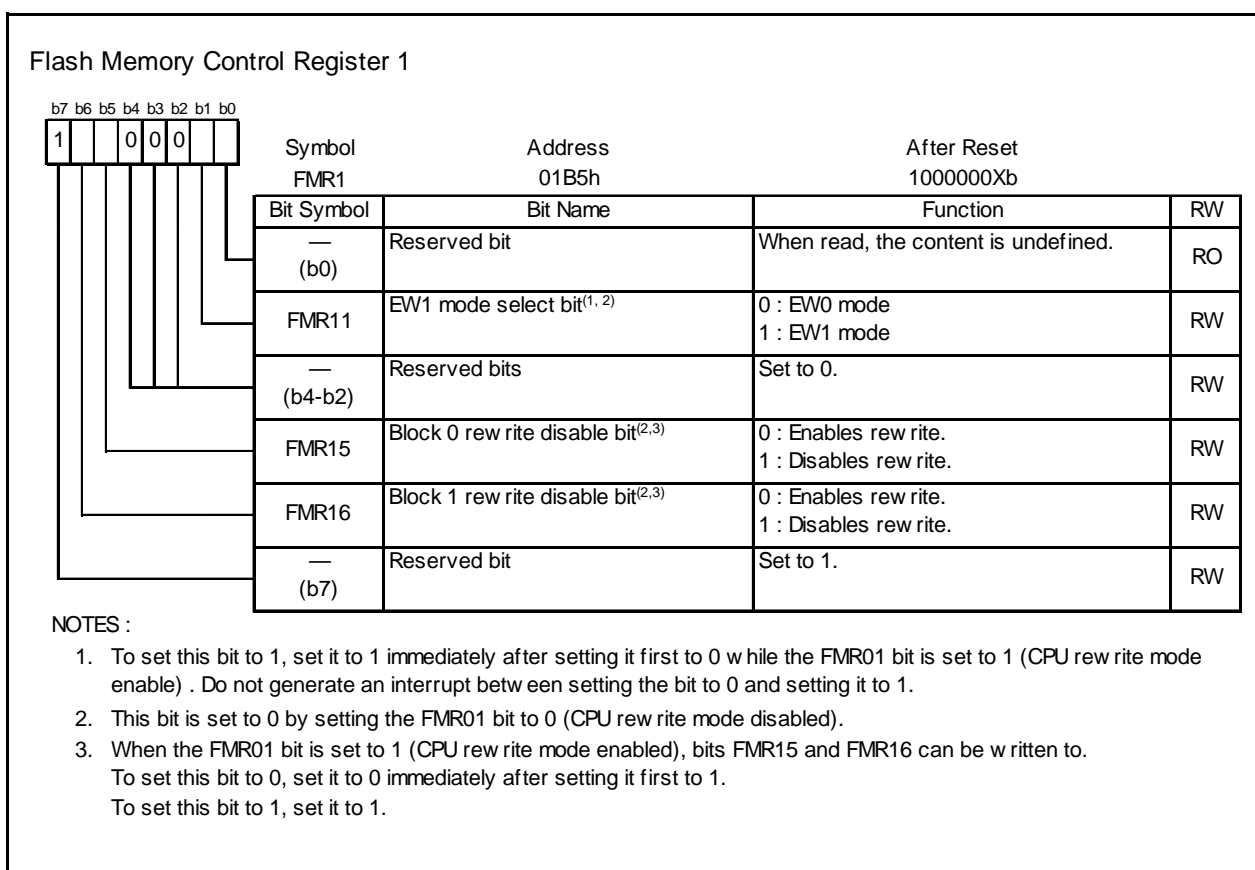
Flash Memory Control Register 1

b7 b6 b5 b4 b3 b2 b1 b0

| 1 | | | 0 | 0 | 0 | | |

Symbol FMR1
Address 01B5h
After Reset 1000000Xb

| Bit Symbol | Bit Name | Function | RW |
|---|---|---|---|
| — (b0) | Reserved bit | When read, the content is undefined. | RO |
| FMR11 | EW1 mode select bit$^{(1, 2)}$ | 0 : EW0 mode<br>1 : EW1 mode | RW |
| — (b4-b2) | Reserved bits | Set to 0. | RW |
| FMR15 | Block 0 rew rite disable bit$^{(2,3)}$ | 0 : Enables rew rite.<br>1 : Disables rew rite. | RW |
| FMR16 | Block 1 rew rite disable bit$^{(2,3)}$ | 0 : Enables rew rite.<br>1 : Disables rew rite. | RW |
| — (b7) | Reserved bit | Set to 1. | RW |

NOTES :

1. To set this bit to 1, set it to 1 immediately after setting it first to 0 w hile the FMR01 bit is set to 1 (CPU rew rite mode enable) . Do not generate an interrupt betw een setting the bit to 0 and setting it to 1.

2. This bit is set to 0 by setting the FMR01 bit to 0 (CPU rew rite mode disabled).

3. When the FMR01 bit is set to 1 (CPU rew rite mode enabled), bits FMR15 and FMR16 can be w ritten to.
To set this bit to 0, set it to 0 immediately after setting it first to 1.
To set this bit to 1, set it to 1.